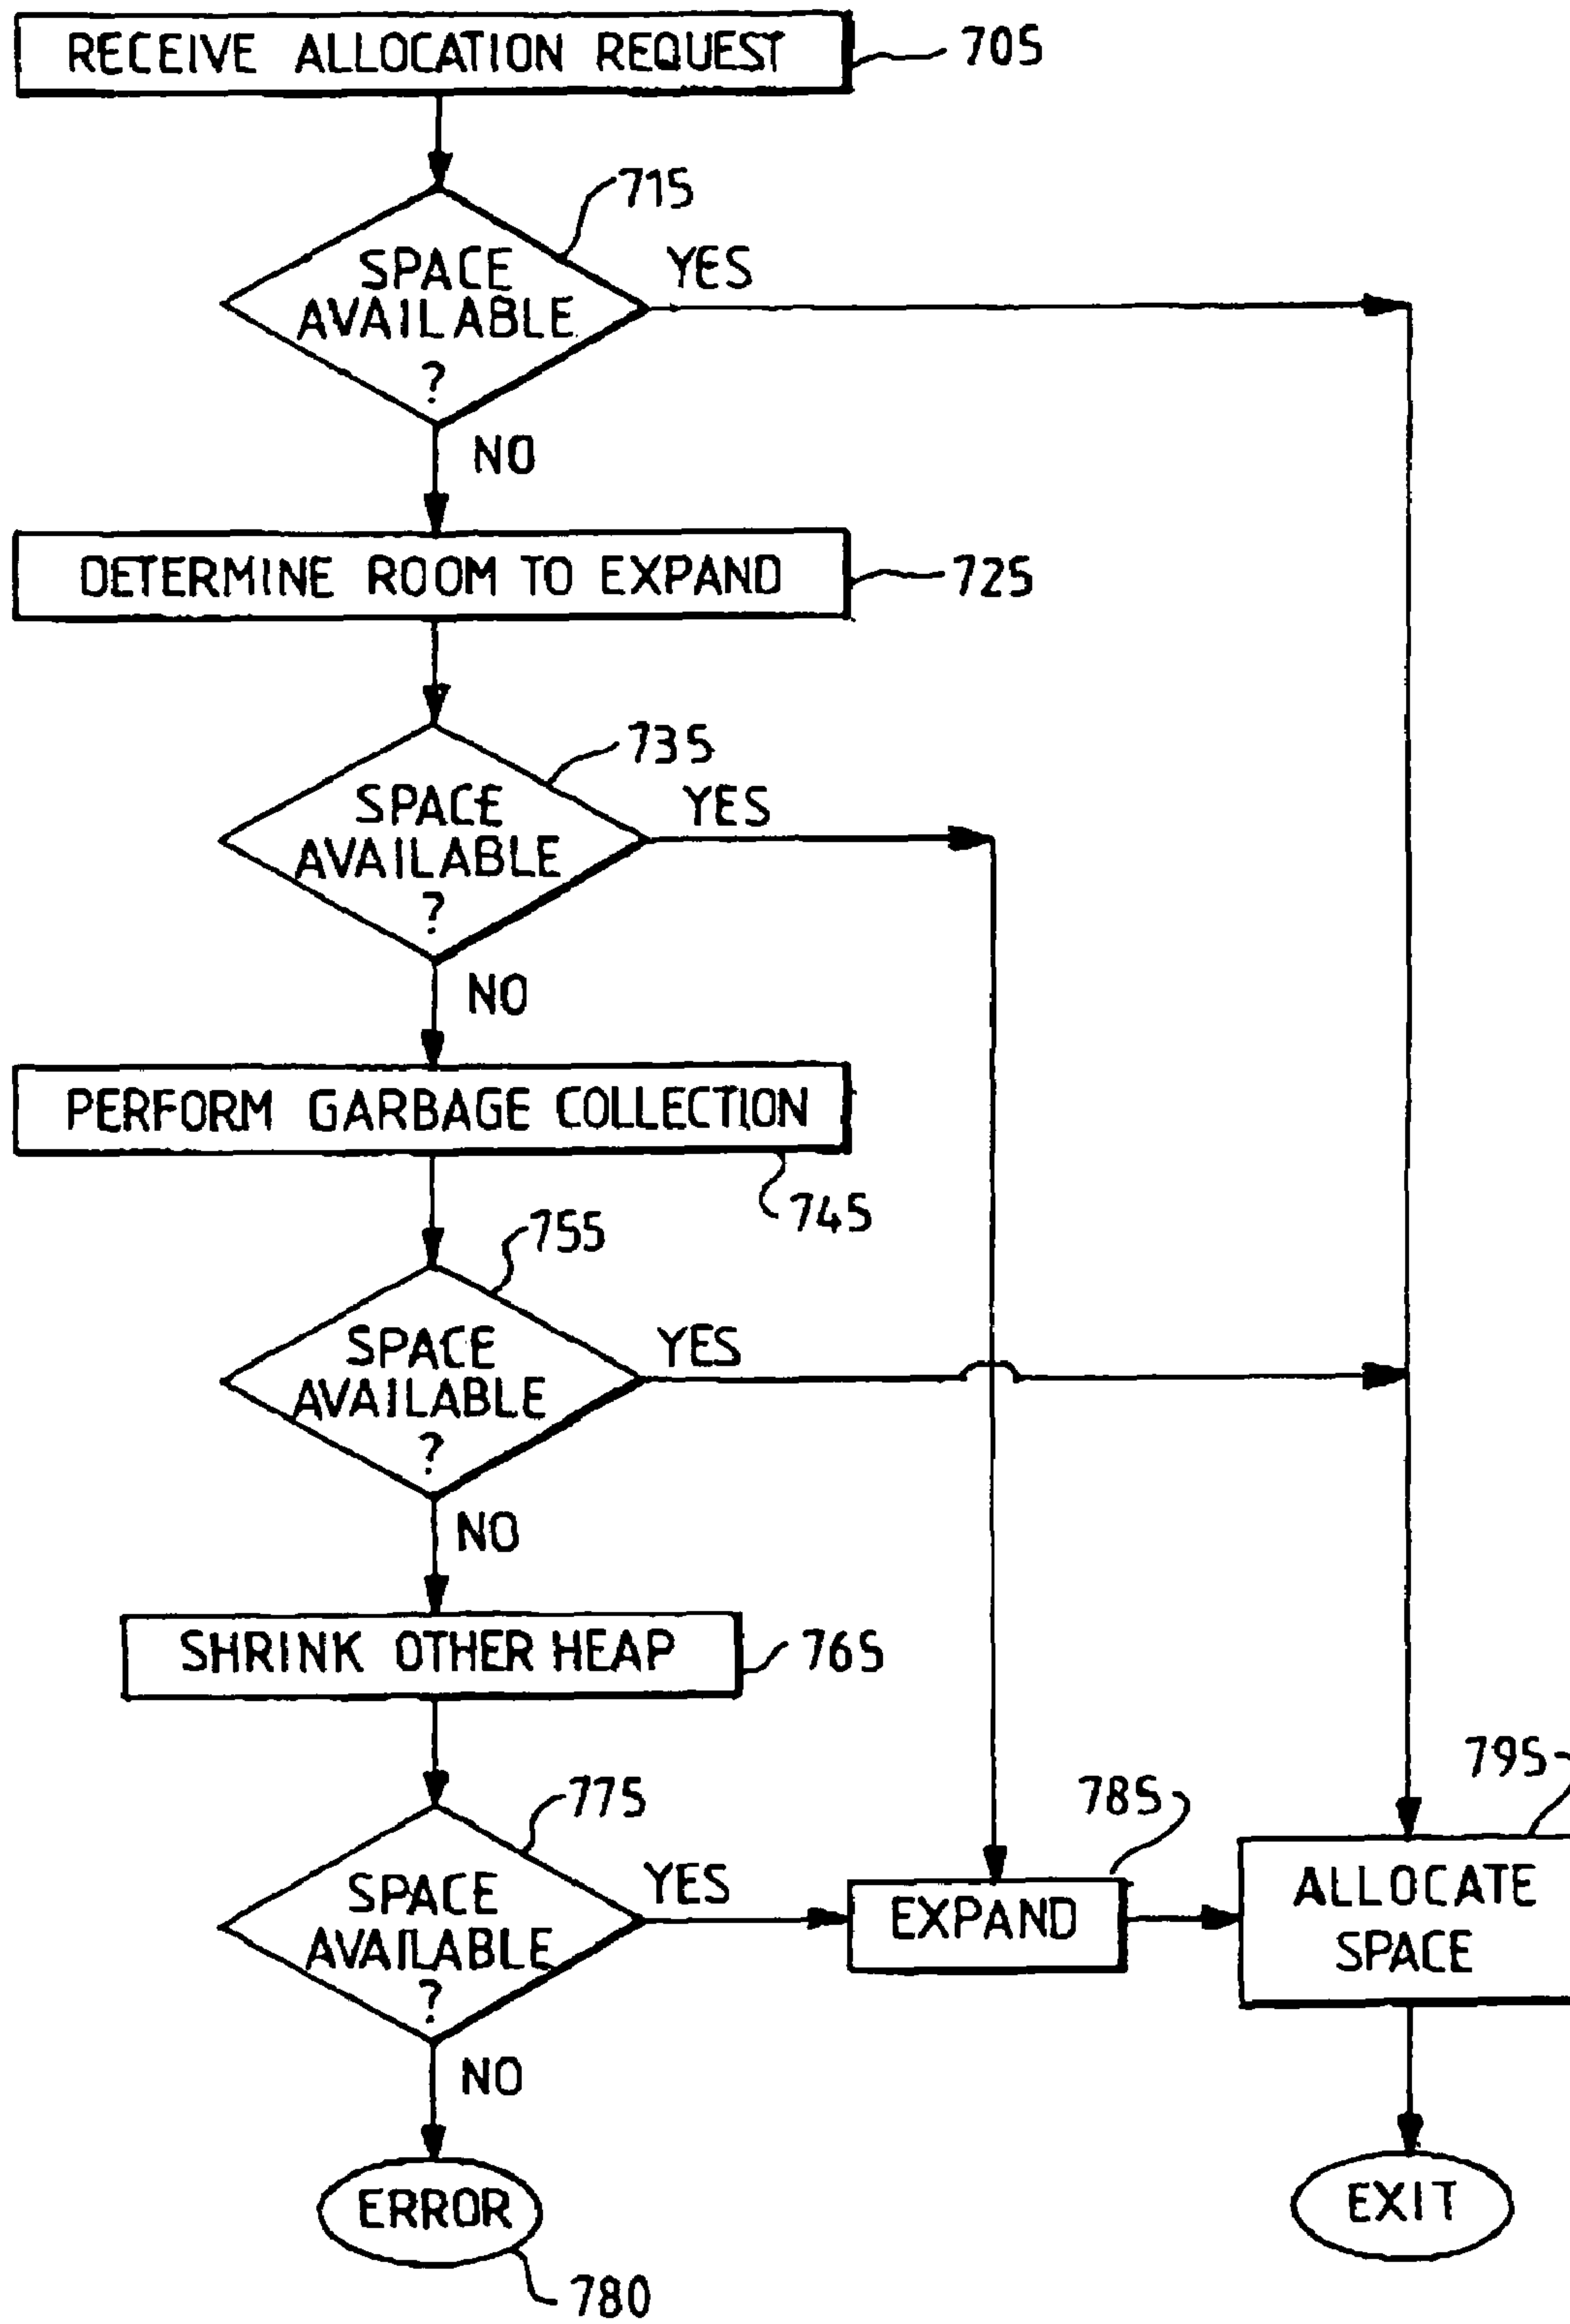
RECEIVE ALLOCATION REQUEST 705

715
SPACE AVAILABLE ?
YES
NO

DETERMINE ROOM TO EXPAND 725

735
SPACE AVAILABLE ?
YES
NO

PERFORM GARBAGE COLLECTION
745

755
SPACE AVAILABLE ?
YES
NO

SHRINK OTHER HEAP 765

775
SPACE AVAILABLE ?
YES
NO

785
EXPAND

795
ALLOCATE SPACE

ERROR
780

EXIT